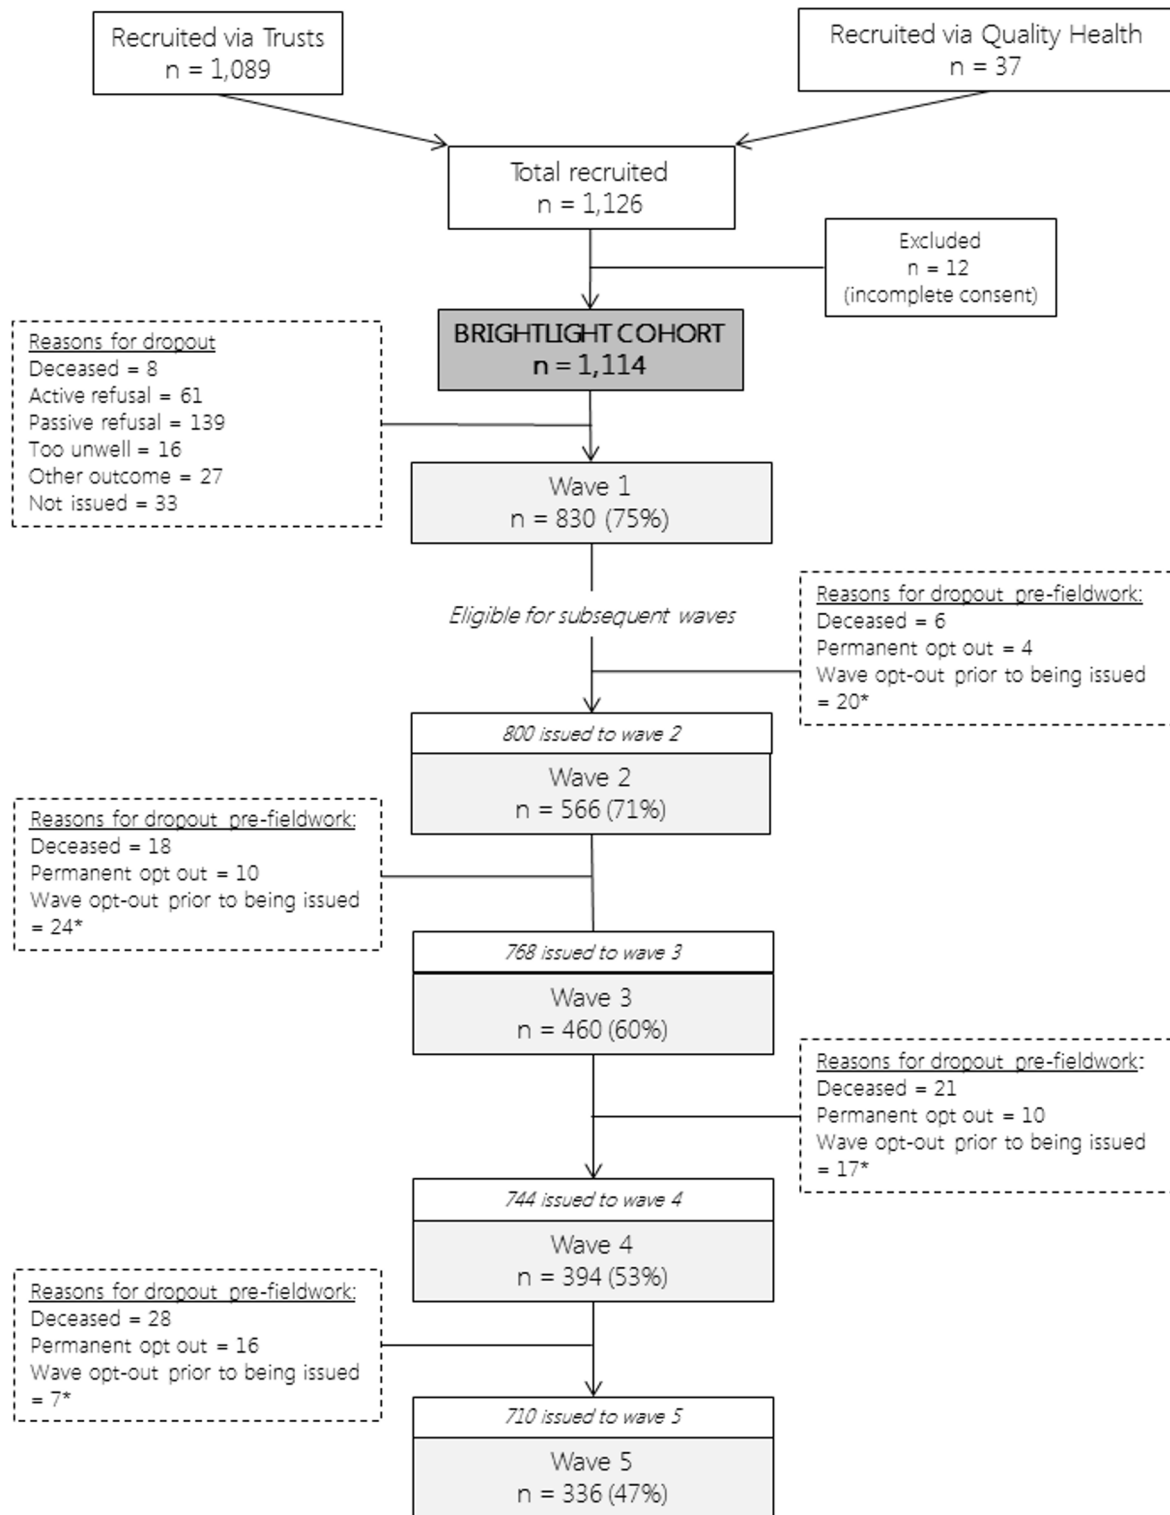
Recruited via Trusts
n = 1,089

Recruited via Quality Health
n = 37

Total recruited
n = 1,126

Excluded
n = 12
(incomplete consent)

Reasons for dropout
Deceased = 8
Active refusal = 61
Passive refusal = 139
Too unwell = 16
Other outcome = 27
Not issued = 33

BRIGHTLIGHT COHORT
n = 1,114

Wave 1
n = 830 (75%)

Eligible for subsequent waves

Reasons for dropout pre-fieldwork:
Deceased = 6
Permanent opt out = 4
Wave opt-out prior to being issued = 20*

800 issued to wave 2

Wave 2
n = 566 (71%)

Reasons for dropout pre-fieldwork:
Deceased = 18
Permanent opt out = 10
Wave opt-out prior to being issued = 24*

768 issued to wave 3

Wave 3
n = 460 (60%)

Reasons for dropout pre-fieldwork:
Deceased = 21
Permanent opt out = 10
Wave opt-out prior to being issued = 17*

744 issued to wave 4

Wave 4
n = 394 (53%)

Reasons for dropout pre-fieldwork:
Deceased = 28
Permanent opt out = 16
Wave opt-out prior to being issued = 7*

710 issued to wave 5

Wave 5
n = 336 (47%)